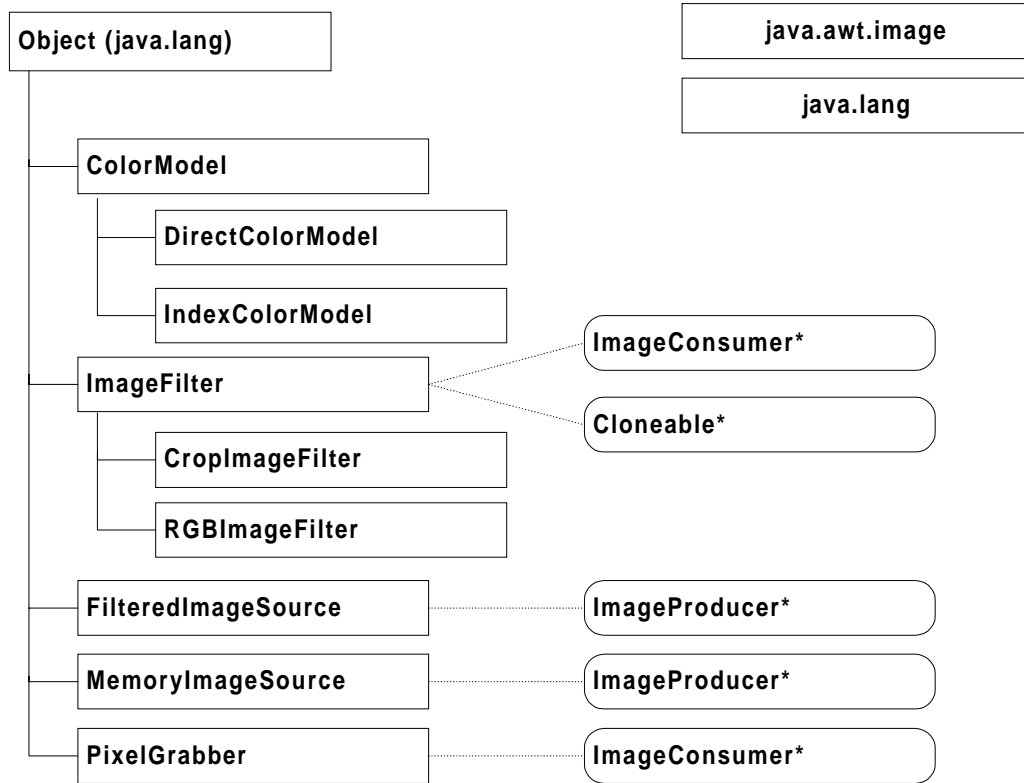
Object (java.lang)

java.awt.image

java.lang

ColorModel

DirectColorModel

IndexColorModel

ImageConsumer*

ImageFilter

Cloneable*

CropImageFilter

RGBImageFilter

FilteredImageSource

ImageProducer*

MemoryImageSource

ImageProducer*

PixelGrabber

ImageConsumer*